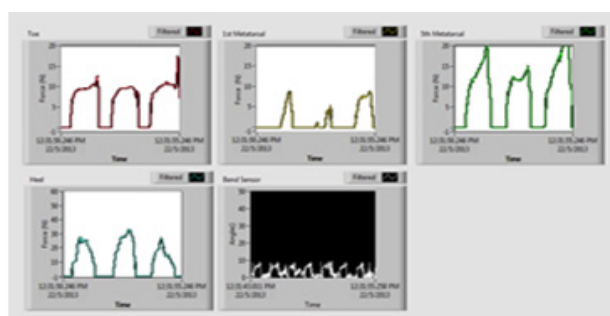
Toe
Filtered
20
15
10
5
0
Force (N)
12:31:50.246 PM
22/5/2013
12:31:55.246 PM
22/5/2013
Time

1st Metatarsal
Filtered
20
15
10
5
0
Force (N)
12:31:50.246 PM
22/5/2013
12:31:55.246 PM
22/5/2013
Time

5th Metatarsal
Filtered
20
15
10
5
0
Force (N)
12:31:50.246 PM
22/5/2013
12:31:55.246 PM
22/5/2013
Time

Heel
Filtered
40
35
30
25
20
15
10
5
0
Force (N)
12:31:50.246 PM
22/5/2013
12:31:55.246 PM
22/5/2013
Time

Bend Sensor
Filtered
50
40
30
20
10
0
Angle
12:31:43.011 PM
22/5/2013
12:31:55.256 PM
22/5/2013
Time